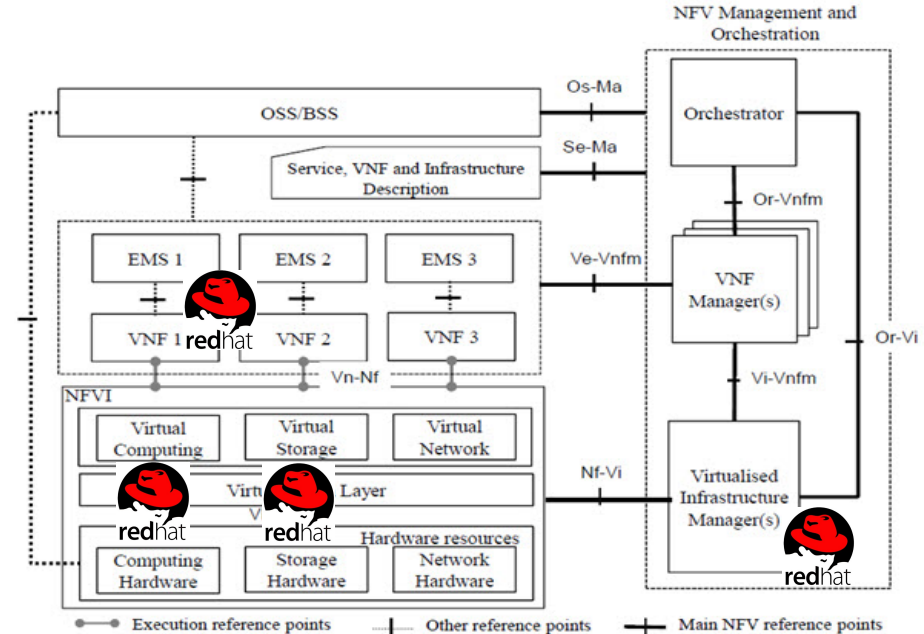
NFV Management and Orchestration

OSS/BSS

Os-Ma

Orchestrator

Service, VNF and Infrastructure Description

Se-Ma

Or-Vnfm

EMS 1

EMS 2

EMS 3

Ve-Vnfm

VNF Manager(s)

VNF 1

redhat

VNF 2

VNF 3

Vn-Nf

Or-Vi

Vi-Vnfm

NFVI

Virtual Computing

Virtual Storage

Virtual Network

Nf-Vi

redhat

Virtu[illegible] Layer

redhat

V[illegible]

Virtualised Infrastructure Manager(s)

Hardware resources

redhat

Computing Hardware

Storage Hardware

Network Hardware

Execution reference points

Other reference points

Main NFV reference points